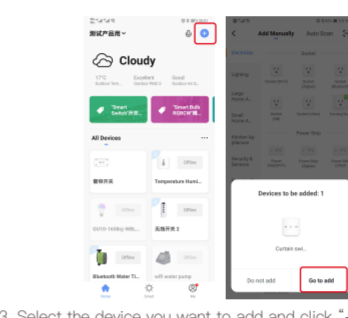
测试产品壳

Cloudy

17°C Outdoor Tem...
Excellent Outdoor PM2.5
Good Outdoor Air Qu...

"Smart Switch" 开灯...
"Smart Bulb RGBCW" 调...

All Devices

智能开关
Offline
Temperature Humi...
Offline
GU10 1600lg With...
Offline
孤独开关 3
Bluetooth Water Ti...
Offline
wifi water pump

Home
Smart
Me

Add Manually
Auto Scan

Socket

Lighting

Large Home Ap...

Small Home Ap...

Kitchen Ap...

Security & Sensors

Power Strip

Devices to be added: 1

Curtain swi...

Do not add
Go to add

3. Select the device you want to add and click "